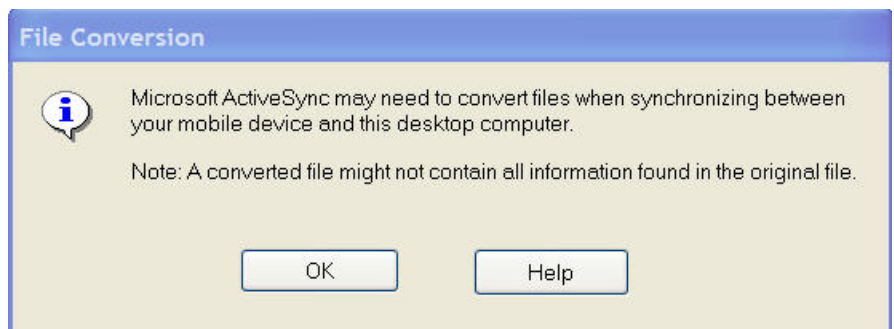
File Conversion

Microsoft ActiveSync may need to convert files when synchronizing between your mobile device and this desktop computer.

Note: A converted file might not contain all information found in the original file.

OK

Help